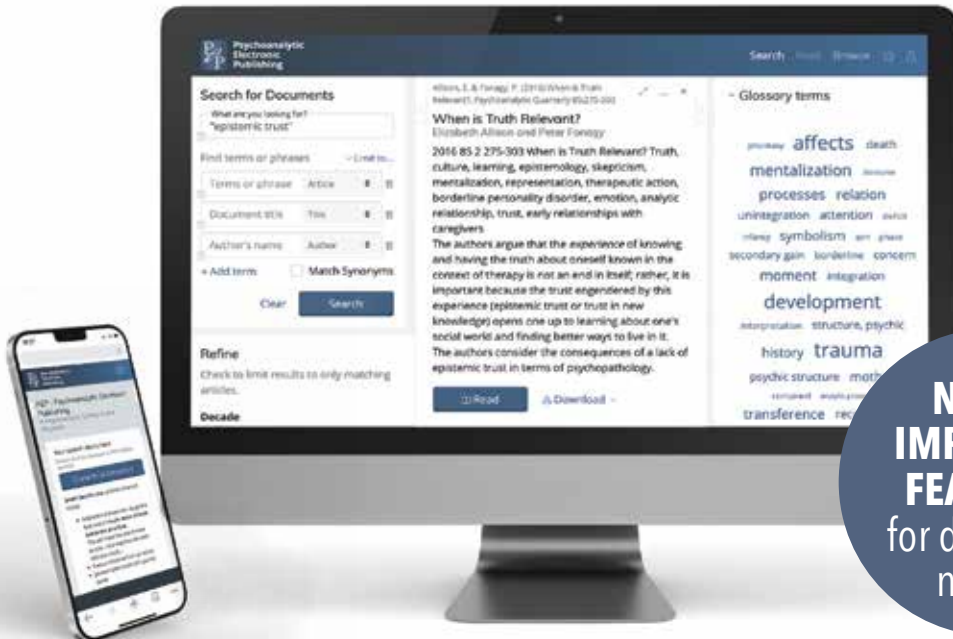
Psychoanalytic Electronic Publishing

Search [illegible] Browse

Search for Documents

What are you looking for?

"epistemic trust"

Find terms or phrases

Terms or phrase Article

Document title Title

Author's name Author

+ Add term

Match Synonyms

Clear

Search

Refine

Check to limit results to only matching articles.

Decade

Allison, E. & Fonagy, P. (2016) When is Truth Relevant?. Psychoanalytic Quarterly 85:275-303

When is Truth Relevant?

Elizabeth Allison and Peter Fonagy

2016 85 2 275-303 When is Truth Relevant? Truth, culture, learning, epistemology, skepticism, mentalization, representation, therapeutic action, borderline personality disorder, emotion, analytic relationship, trust, early relationships with caregivers

The authors argue that the experience of knowing and having the truth about oneself known in the context of therapy is not an end in itself; rather, it is important because the trust engendered by this experience (epistemic trust or trust in new knowledge) opens one up to learning about one's social world and finding better ways to live in it. The authors consider the consequences of a lack of epistemic trust in terms of psychopathology.

Read

Download

Glossary terms

affects death

mentalization

processes relation

unintegration attention

symbolism

secondary gain borderline concern

moment integration

development

interpretation structure, psychic

history trauma

psychic structure moth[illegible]

transference re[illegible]

N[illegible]

IM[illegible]

FEA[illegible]

for d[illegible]

m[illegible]

PEP Psychoanalytic Electronic Publishing